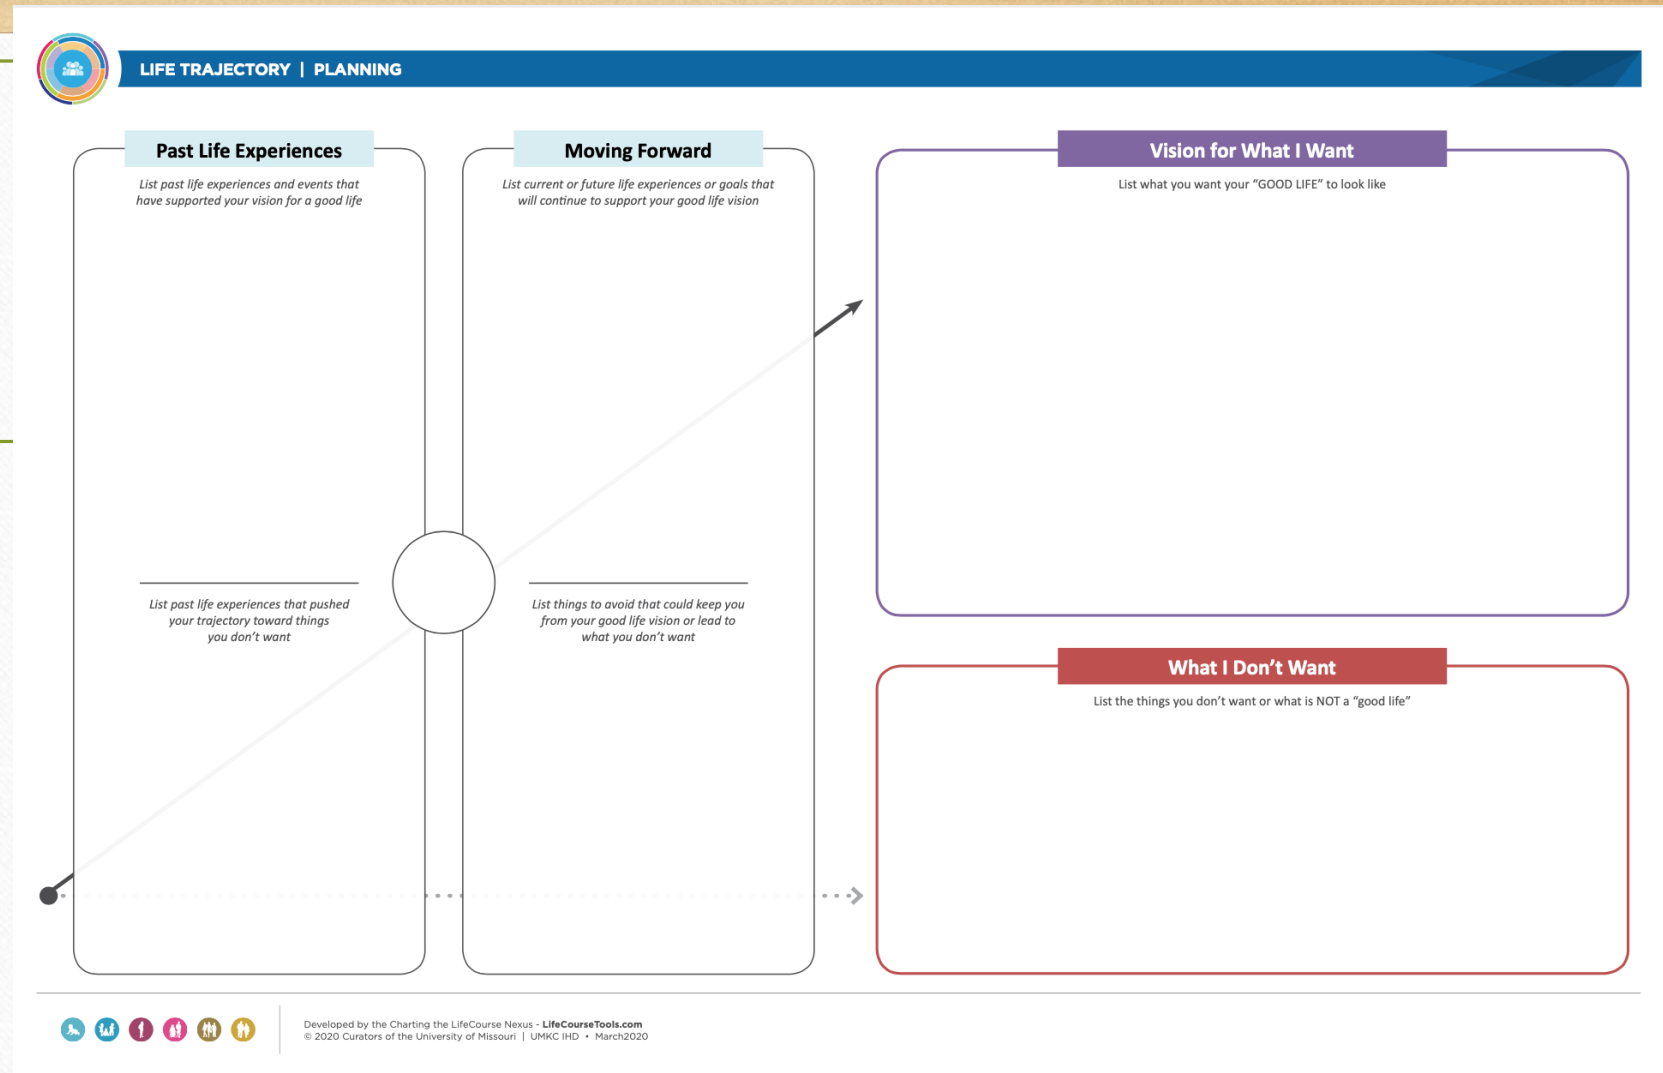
LIFE TRAJECTORY | PLANNING

Past Life Experiences

List past life experiences and events that have supported your vision for a good life

List past life experiences that pushed your trajectory toward things you don't want

Moving Forward

List current or future life experiences or goals that will continue to support your good life vision

List things to avoid that could keep you from your good life vision or lead to what you don't want

Vision for What I Want

List what you want your "GOOD LIFE" to look like

What I Don't Want

List the things you don't want or what is NOT a "good life"

Developed by the Charting the LifeCourse Nexus - LifeCourseTools.com
© 2020 Curators of the University of Missouri | UMKC IHD • March2020